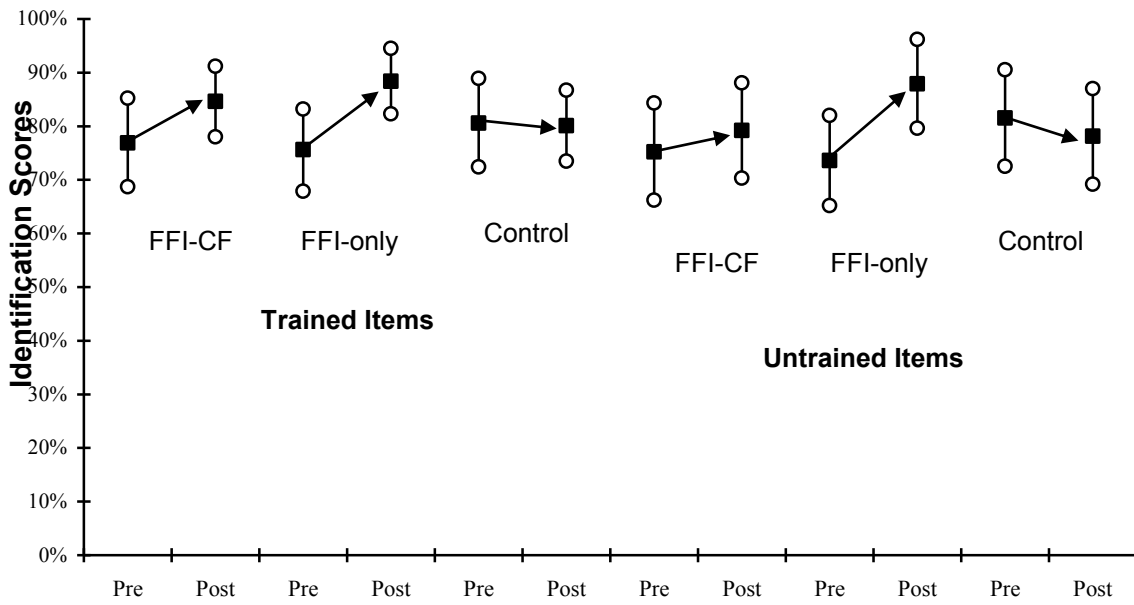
Identification Scores

100%
90%
80%
70%
60%
50%
40%
30%
20%
10%
0%

FFI-CF
FFI-only
Control
Trained Items

FFI-CF
FFI-only
Control
Untrained Items

Pre Post Pre Post Pre Post Pre Post Pre Post Pre Post